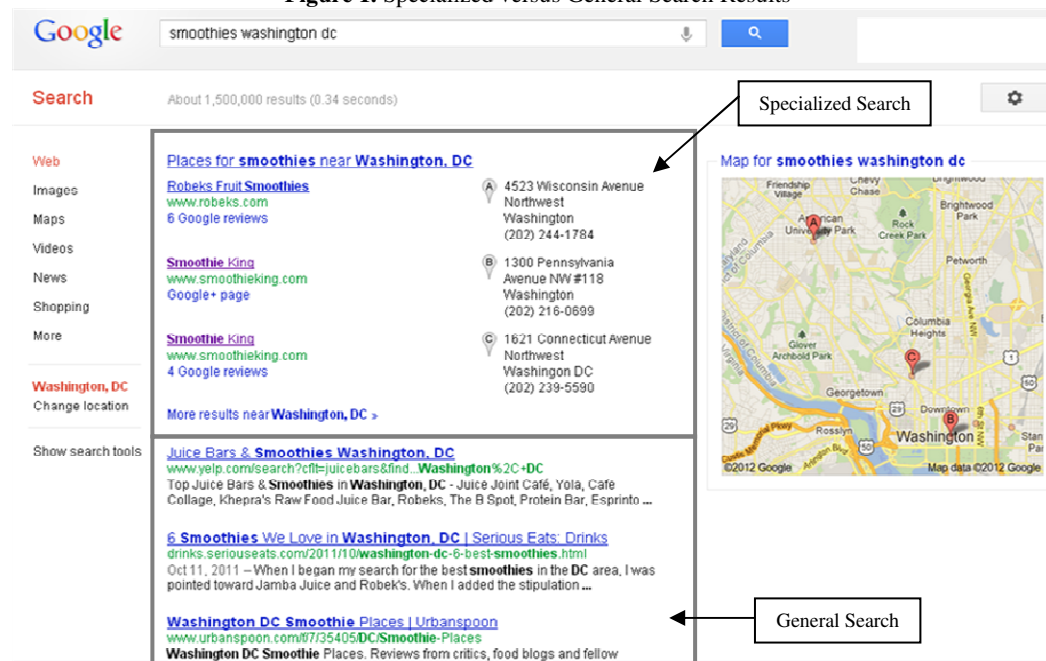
Figure 1: Specialized versus General Search Results

Google

smoothies washington dc

Search

About 1,500,000 results (0.34 seconds)

Specialized Search

Web
Images
Maps
Videos
News
Shopping
More

Washington, DC
Change location

Show search tools

Places for smoothies near Washington, DC

Robeks Fruit Smoothies
www.robeks.com
6 Google reviews

A 4523 Wisconsin Avenue Northwest Washington (202) 244-1784

Smoothie King
www.smoothieking.com
Google+ page

B 1300 Pennsylvania Avenue NW #118 Washington (202) 216-0699

Smoothie King
www.smoothieking.com
4 Google reviews

C 1621 Connecticut Avenue Northwest Washington DC (202) 239-5590

More results near Washington, DC »

Map for smoothies washington dc

Friendship Village
Chevy Chase
Brightwood
Brightwood Park
American University Park
Rock Creek Park
Petworth
Columbia Heights
Archbold Park
Georgetown
Downtown
Rosslyn
Washington
©2012 Google
Map data ©2012 Google

Juice Bars & Smoothies Washington, DC
www.yelp.com/search?cflt=juicebars&find...Washington%2C+DC
Top Juice Bars & Smoothies in Washington, DC - Juice Joint Café, Yola, Café Collage, Khepra's Raw Food Juice Bar, Robeks, The B Spot, Protein Bar, Esprinto ...

6 Smoothies We Love in Washington, DC | Serious Eats: Drinks
drinks.seriouseats.com/2011/10/washington-dc-6-best-smoothies.html
Oct 11, 2011 – When I began my search for the best smoothies in the DC area, I was pointed toward Jamba Juice and Robek's. When I added the stipulation ...

Washington DC Smoothie Places | Urbanspoon
www.urbanspoon.com/f/7/35405/DC/Smoothie-Places
Washington DC Smoothie Places. Reviews from critics, food blogs and fellow

General Search